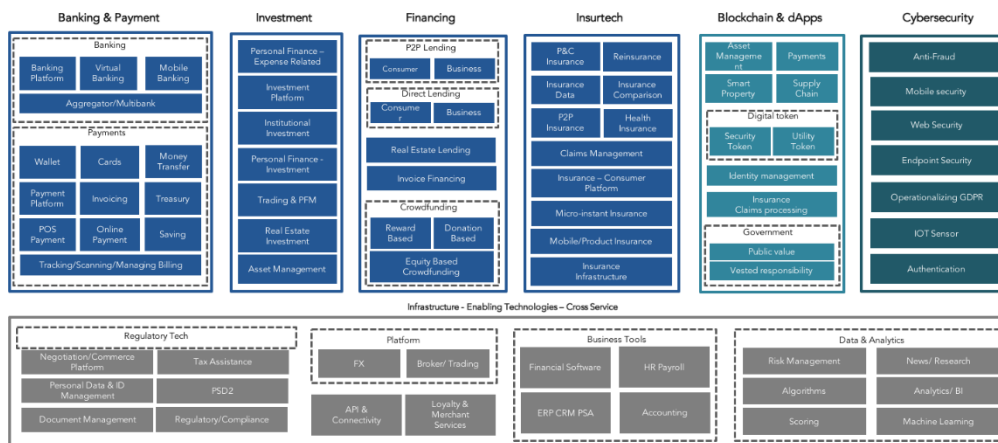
Banking & Payment

Banking

Banking Platform

Virtual Banking

Mobile Banking

Aggregator/Multibank

Payments

Wallet

Cards

Money Transfer

Payment Platform

Invoicing

Treasury

POS Payment

Online Payment

Saving

Tracking/Scanning/Managing Billing

Investment

Personal Finance – Expense Related

Investment Platform

Institutional Investment

Personal Finance - Investment

Trading & PFM

Real Estate Investment

Asset Management

Financing

P2P Lending

Consumer

Business

Direct Lending

Consume r

Business

Real Estate Lending

Invoice Financing

Crowdfunding

Reward Based

Donation Based

Equity Based Crowdfunding

Insurtech

P&C Insurance

Reinsurance

Insurance Data

Insurance Comparison

P2P Insurance

Health Insurance

Claims Management

Insurance – Consumer Platform

Micro-instant Insurance

Mobile/Product Insurance

Insurance Infrastructure

Blockchain & dApps

Asset Manageme nt

Payments

Smart Property

Supply Chain

Digital token

Security Token

Utility Token

Identity management

Insurance Claims processing

Government

Public value

Vested responsibility

Cybersecurity

Anti-Fraud

Mobile security

Web Security

Endpoint Security

Operationalizing GDPR

IOT Sensor

Authentication

Infrastructure – Enabling Technologies – Cross Service

Regulatory Tech

Negotiation/Commerce Platform

Tax Assistance

Personal Data & ID Management

PSD2

Document Management

Regulatory/Compliance

Platform

FX

Broker/ Trading

API & Connectivity

Loyalty & Merchant Services

Business Tools

Financial Software

HR Payroll

ERP CRM PSA

Accounting

Data & Analytics

Risk Management

News/ Research

Algorithms

Analytics/ BI

Scoring

Machine Learning